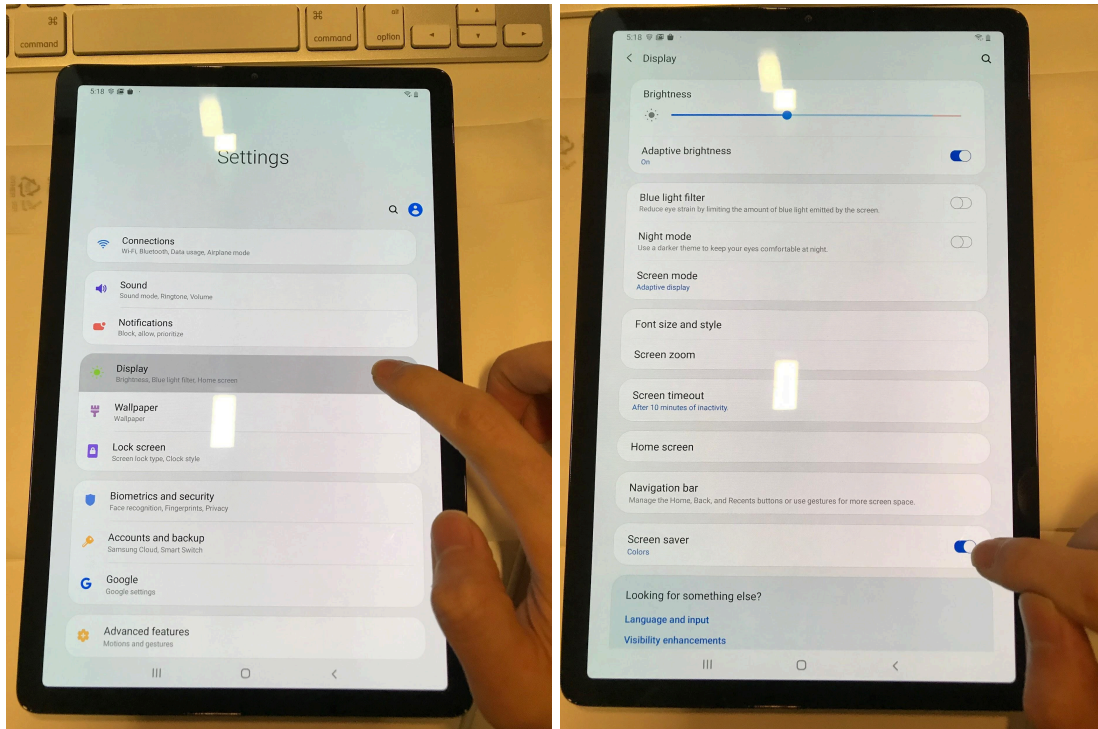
⌘
command
⌘
command
option

5:18

Settings

Connections
Wi-Fi, Bluetooth, Data usage, Airplane mode

Sound
Sound mode, Ringtone, Volume

Notifications
Block, allow, prioritize

Display
Brightness, Blue light filter, Home screen

Wallpaper
Wallpaper

Lock screen
Screen lock type, Clock style

Biometrics and security
Face recognition, Fingerprints, Privacy

Accounts and backup
Samsung Cloud, Smart Switch

Google
Google settings

Advanced features
Motions and gestures

5:18

Display

Brightness

Adaptive brightness
On

Blue light filter
Reduce eye strain by limiting the amount of blue light emitted by the screen.

Night mode
Use a darker theme to keep your eyes comfortable at night.

Screen mode
Adaptive display

Font size and style

Screen zoom

Screen timeout
After 10 minutes of inactivity

Home screen

Navigation bar
Manage the Home, Back, and Recents buttons or use gestures for more screen space.

Screen saver
Colors

Looking for something else?
Language and input
Visibility enhancements